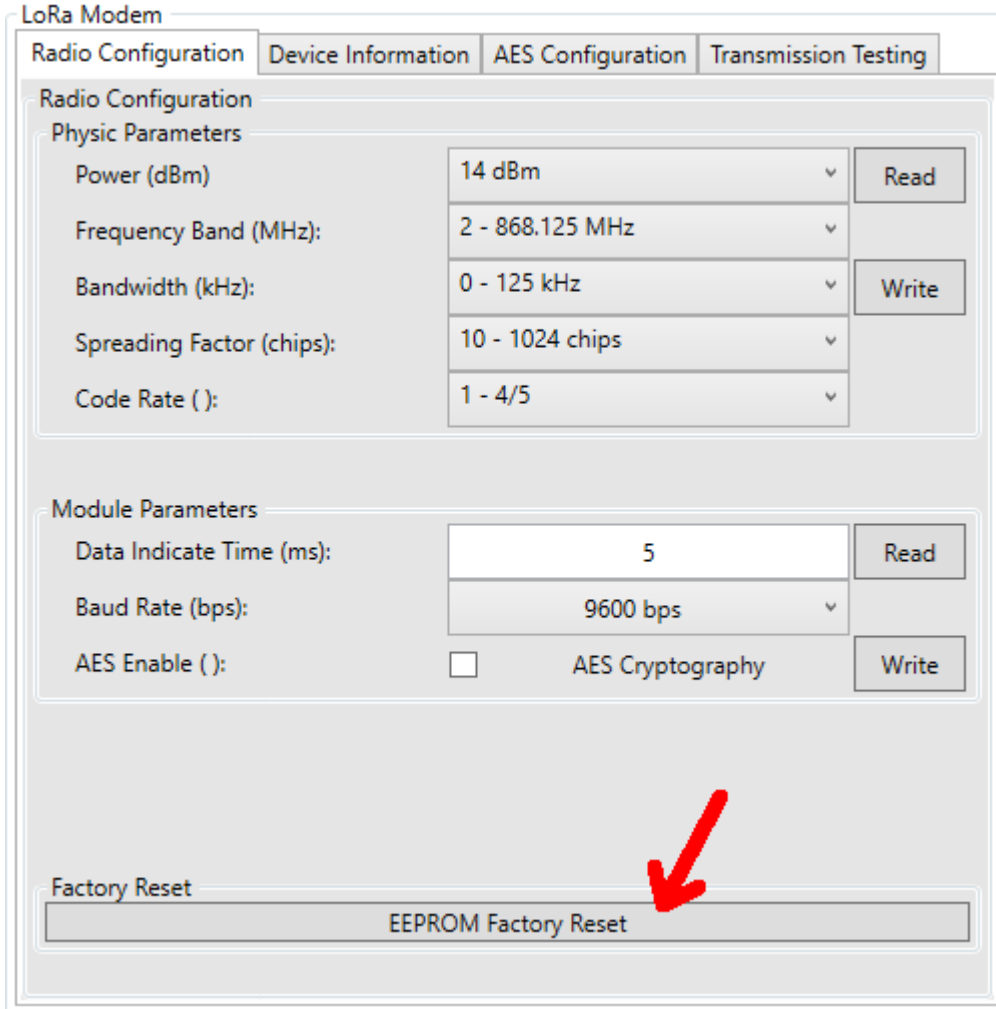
LoRa Modem

Radio Configuration | Device Information | AES Configuration | Transmission Testing

Radio Configuration

Physic Parameters

Power (dBm) 14 dBm Read

Frequency Band (MHz): 2 - 868.125 MHz

Bandwidth (kHz): 0 - 125 kHz Write

Spreading Factor (chips): 10 - 1024 chips

Code Rate ( ): 1 - 4/5

Module Parameters

Data Indicate Time (ms): 5 Read

Baud Rate (bps): 9600 bps

AES Enable ( ): AES Cryptography Write

Factory Reset

EEPROM Factory Reset